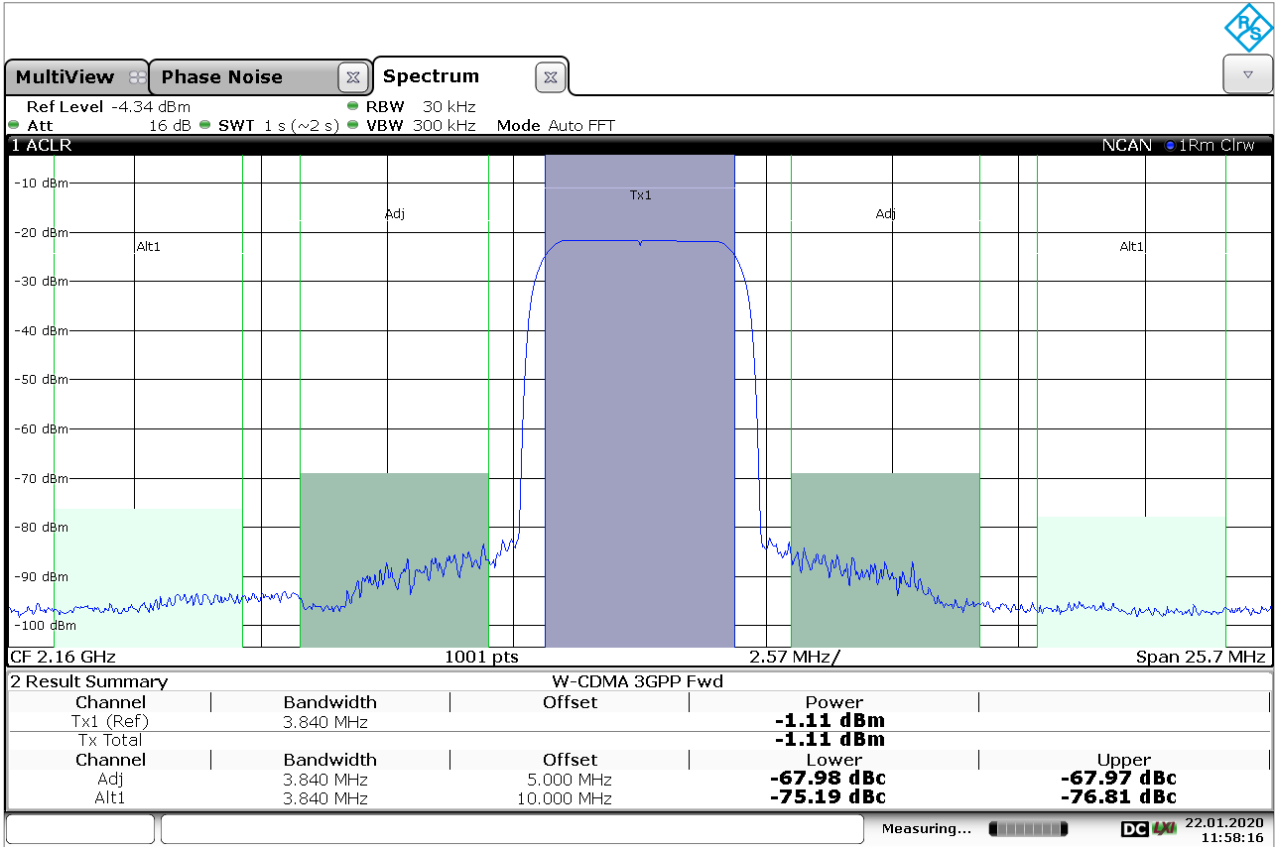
MultiView Phase Noise Spectrum

Ref Level -4.34 dBm RBW 30 kHz
Att 16 dB SWT 1 s (~2 s) VBW 300 kHz Mode Auto FFT

1 ACLR NCAN 1Rm Clrw

-10 dBm
-20 dBm
-30 dBm
-40 dBm
-50 dBm
-60 dBm
-70 dBm
-80 dBm
-90 dBm
-100 dBm

Alt1 Adj Tx1 Adj Alt1

CF 2.16 GHz 1001 pts 2.57 MHz/ Span 25.7 MHz

2 Result Summary W-CDMA 3GPP Fwd

| Channel | Bandwidth | Offset | Power | |
|---|---|---|---|---|
| Tx1 (Ref) | 3.840 MHz | | -1.11 dBm | |
| Tx Total | | | -1.11 dBm | |
| Channel | Bandwidth | Offset | Lower | Upper |
| Adj | 3.840 MHz | 5.000 MHz | -67.98 dBc | -67.97 dBc |
| Alt1 | 3.840 MHz | 10.000 MHz | -75.19 dBc | -76.81 dBc |

Measuring... DC LXI 22.01.2020 11:58:16